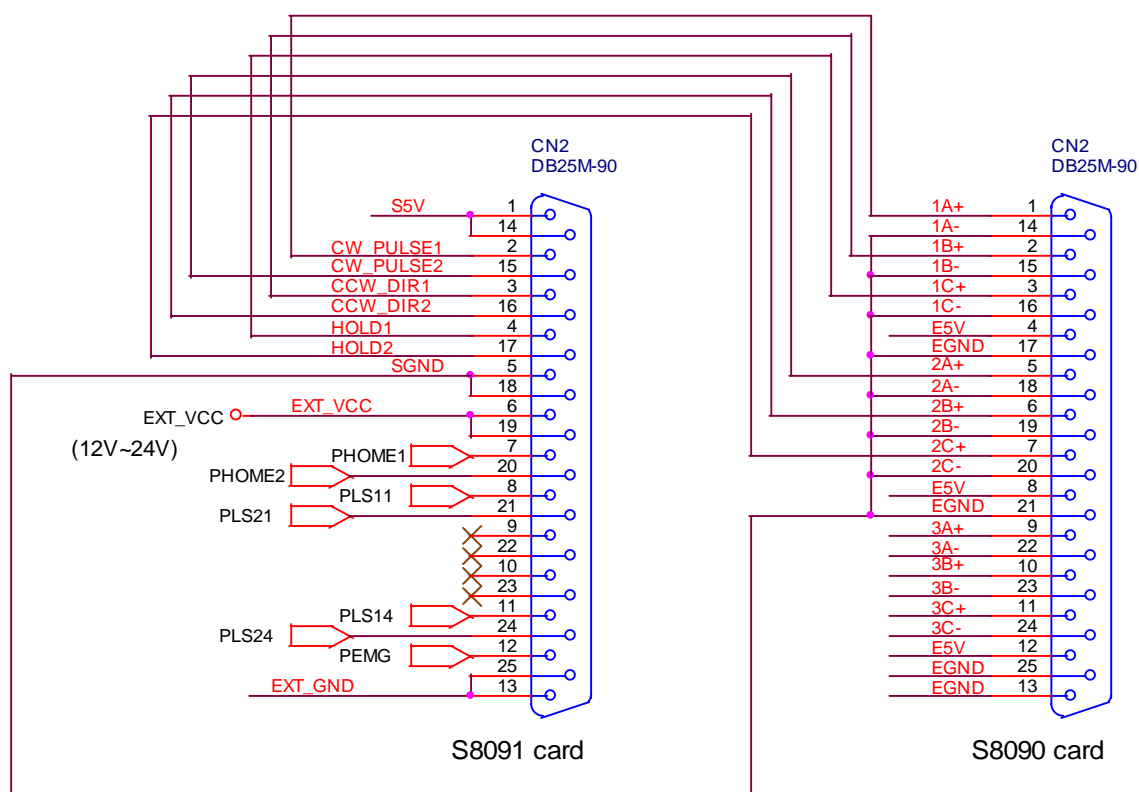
CN2
DB25M-90

S5V 1
14
CW_PULSE1 2
CW_PULSE2 15
CCW_DIR1 3
CCW_DIR2 16
HOLD1 4
HOLD2 17
SGND 5
18
EXT_VCC
EXT_VCC 6
19
(12V~24V)
PHOME1 7
PHOME2 20
PLS11 8
PLS21 21
9
22
10
23
PLS14 11
PLS24 24
PEMG 12
25
EXT_GND 13

S8091 card

CN2
DB25M-90

1A+ 1
1A- 14
1B+ 2
1B- 15
1C+ 3
1C- 16
E5V 4
EGND 17
2A+ 5
2A- 18
2B+ 6
2B- 19
2C+ 7
2C- 20
E5V 8
EGND 21
3A+ 9
3A- 22
3B+ 10
3B- 23
3C+ 11
3C- 24
E5V 12
EGND 25
EGND 13

S8090 card